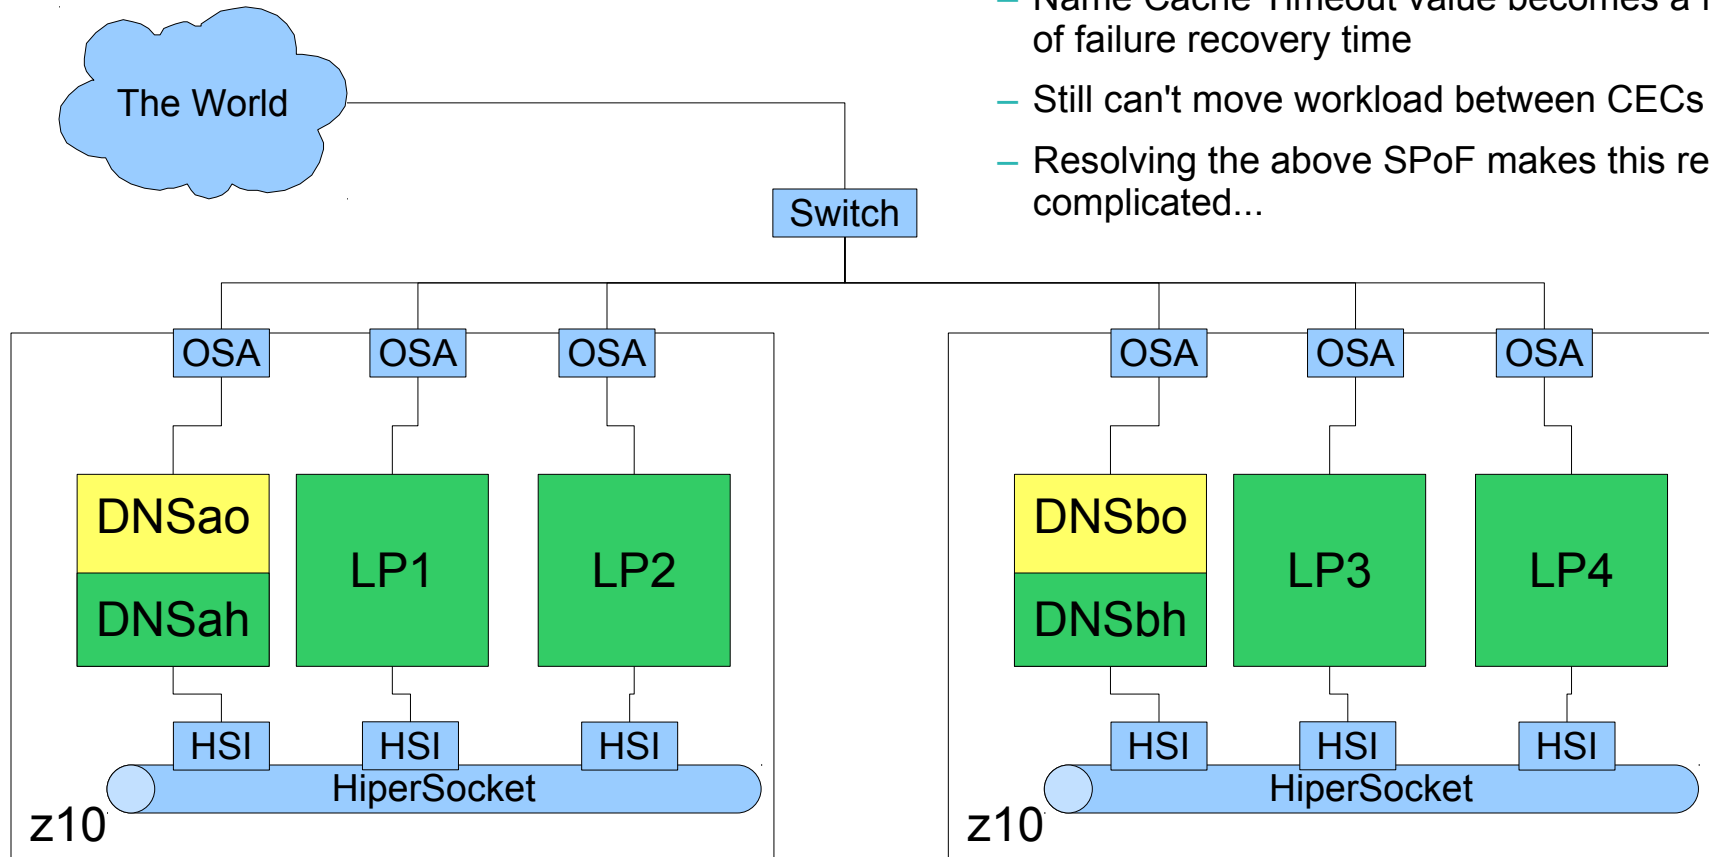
– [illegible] of failure recovery time

– Still can't move workload between CECs

– Resolving the above SPoF makes this re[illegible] complicated...

The World

Switch

OSA OSA OSA

DNSao
DNSah

LP1

LP2

HSI HSI HSI

HiperSocket

z10

OSA OSA OSA

DNSbo
DNSbh

LP3

LP4

HSI HSI HSI

HiperSocket

z10